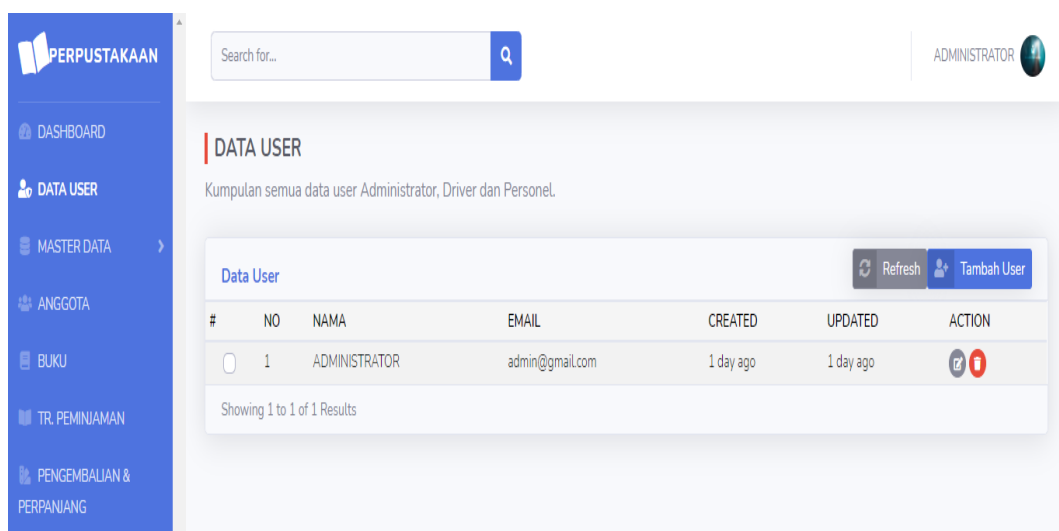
PERPUSTAKAAN

DASHBOARD
DATA USER
MASTER DATA
ANGGOTA
BUKU
TR. PEMINJAMAN
PENGEMBALIAN & PERPANJANG

Search for...

ADMINISTRATOR

DATA USER

Kumpulan semua data user Administrator, Driver dan Personel.

Data User

Refresh Tambah User

| # | NO | NAMA | EMAIL | CREATED | UPDATED | ACTION |
|---|---|---|---|---|---|---|
| | 1 | ADMINISTRATOR | admin@gmail.com | 1 day ago | 1 day ago | |

Showing 1 to 1 of 1 Results